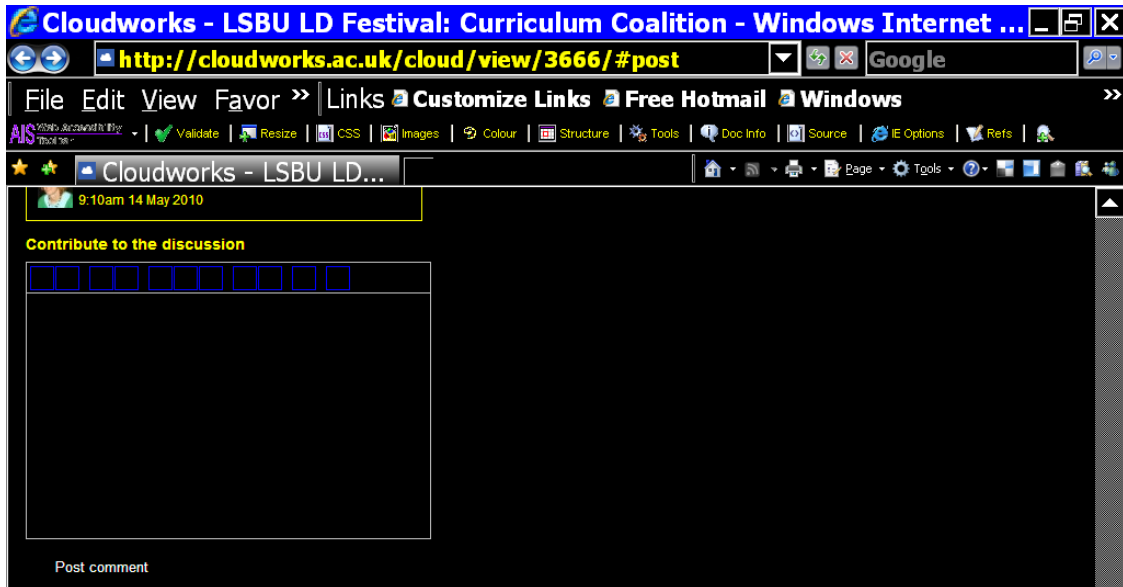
Cloudworks - LSBU LD Festival: Curriculum Coalition - Windows Internet ...

http://cloudworks.ac.uk/cloud/view/3666/#post

Google

File Edit View Favor » Links Customize Links Free Hotmail Windows »

AIS Web Accessibility Toolbar | Validate | Resize | CSS | Images | Colour | Structure | Tools | Doc Info | Source | IE Options | Refs |

Cloudworks - LSBU LD...

Page Tools

9:10am 14 May 2010

Contribute to the discussion

Post comment